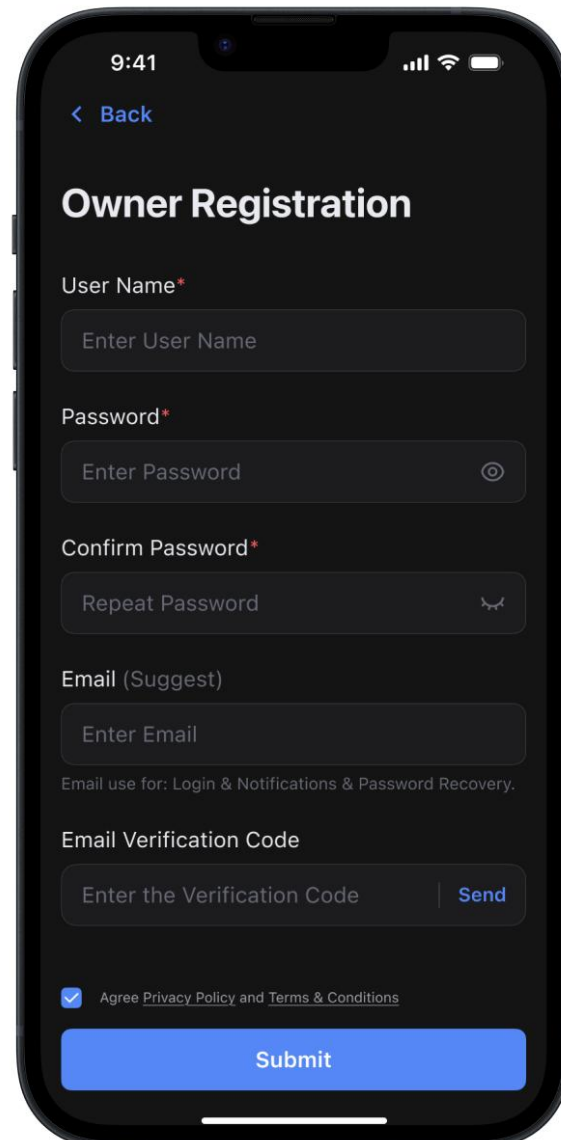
9:41

< Back

Owner Registration

User Name*

Enter User Name

Password*

Enter Password

Confirm Password*

Repeat Password

Email (Suggest)

Enter Email

Email use for: Login & Notifications & Password Recovery.

Email Verification Code

Enter the Verification Code

Send

Agree Privacy Policy and Terms & Conditions

Submit